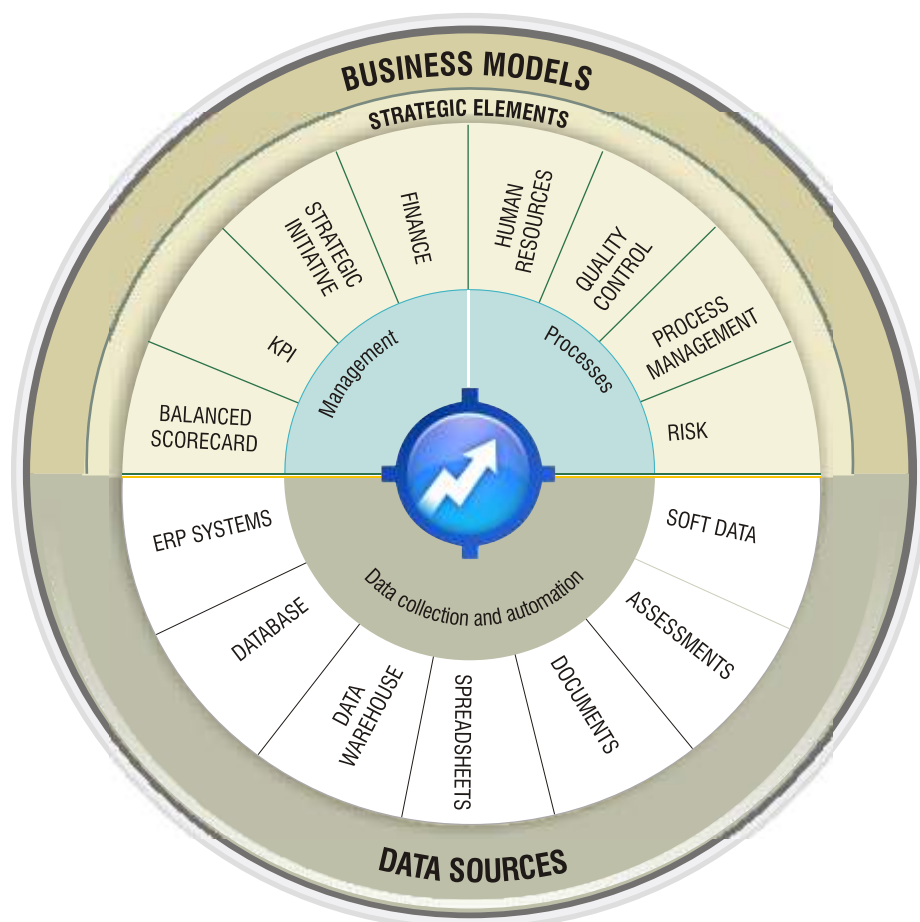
BUSINESS MODELS

STRATEGIC ELEMENTS

BALANCED SCORECARD

KPI

STRATEGIC INITIATIVE

FINANCE

HUMAN RESOURCES

QUALITY CONTROL

PROCESS MANAGEMENT

RISK

Management

Processes

Data collection and automation

ERP SYSTEMS

DATABASE

DATA WAREHOUSE

SPREADSHEETS

DOCUMENTS

ASSESSMENTS

SOFT DATA

DATA SOURCES